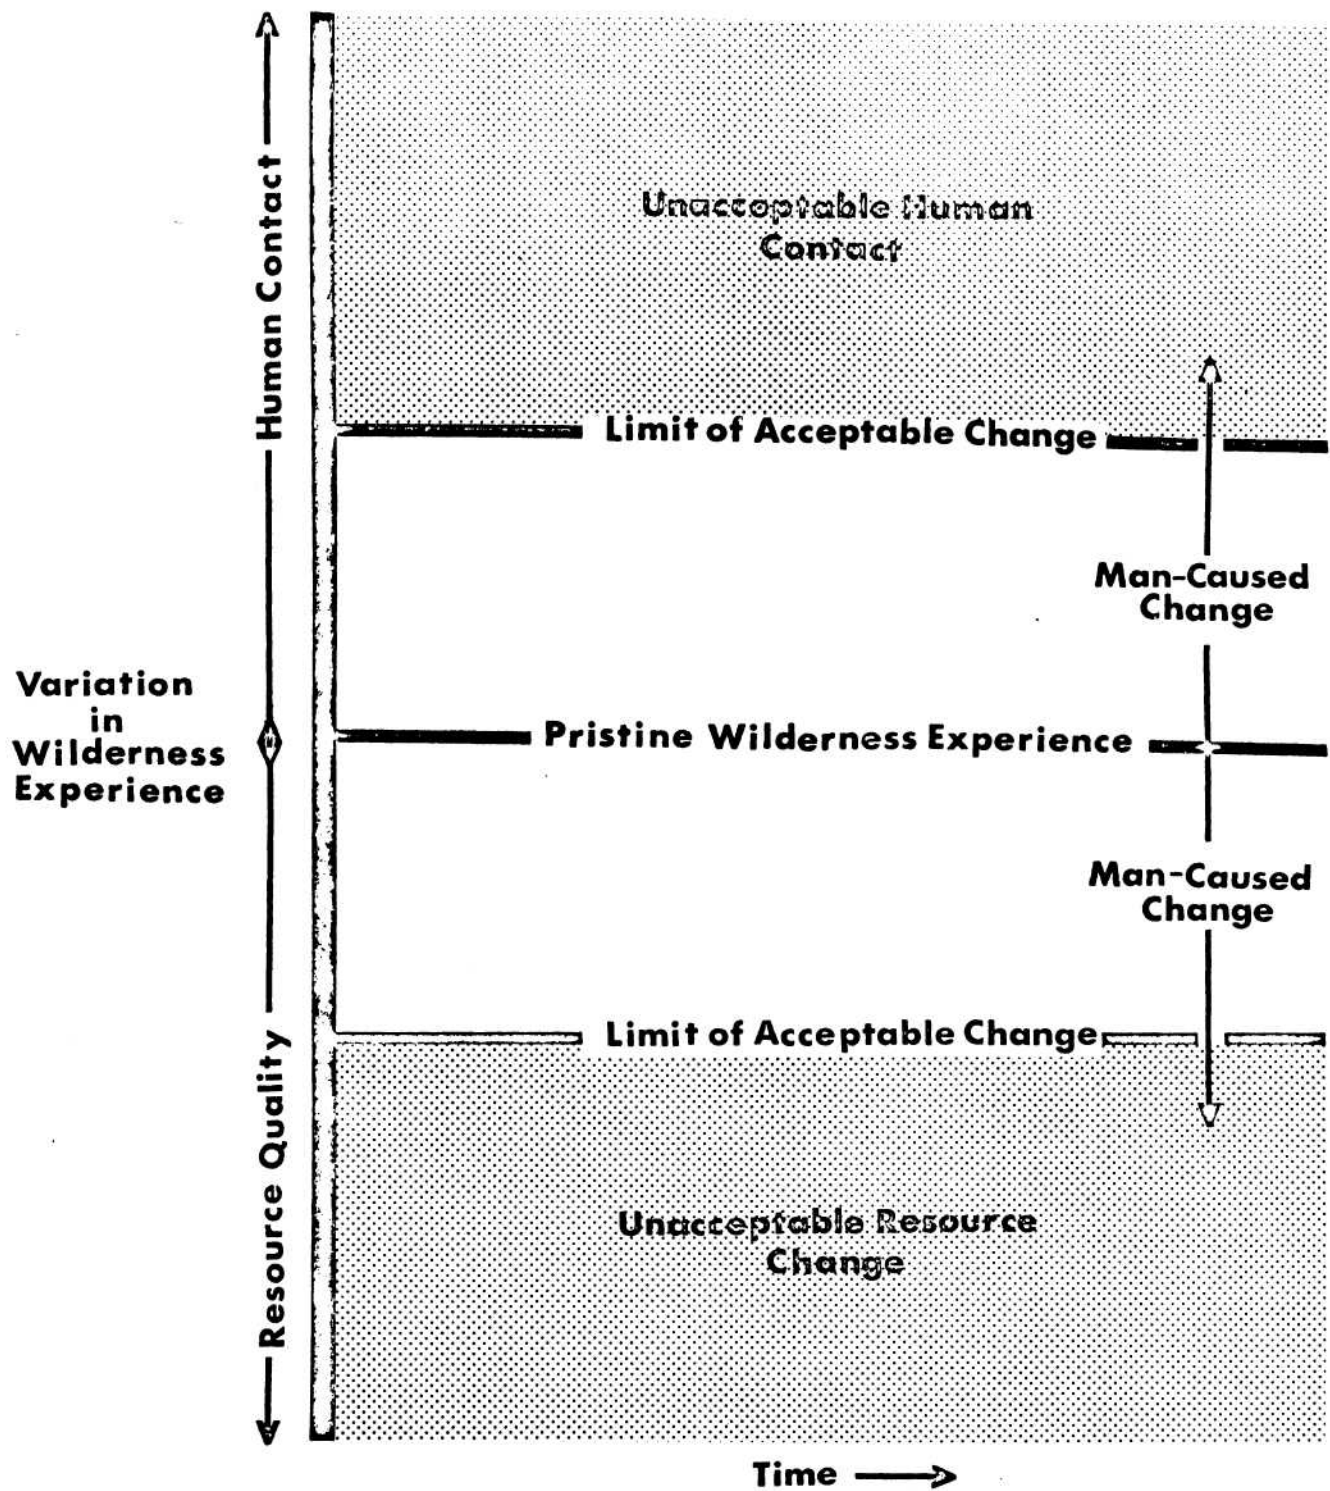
Human Contact

Unacceptable Human Contact

Limit of Acceptable Change

Man-Caused Change

Variation in Wilderness Experience

Pristine Wilderness Experience

Man-Caused Change

Limit of Acceptable Change

Resource Quality

Unacceptable Resource Change

Time